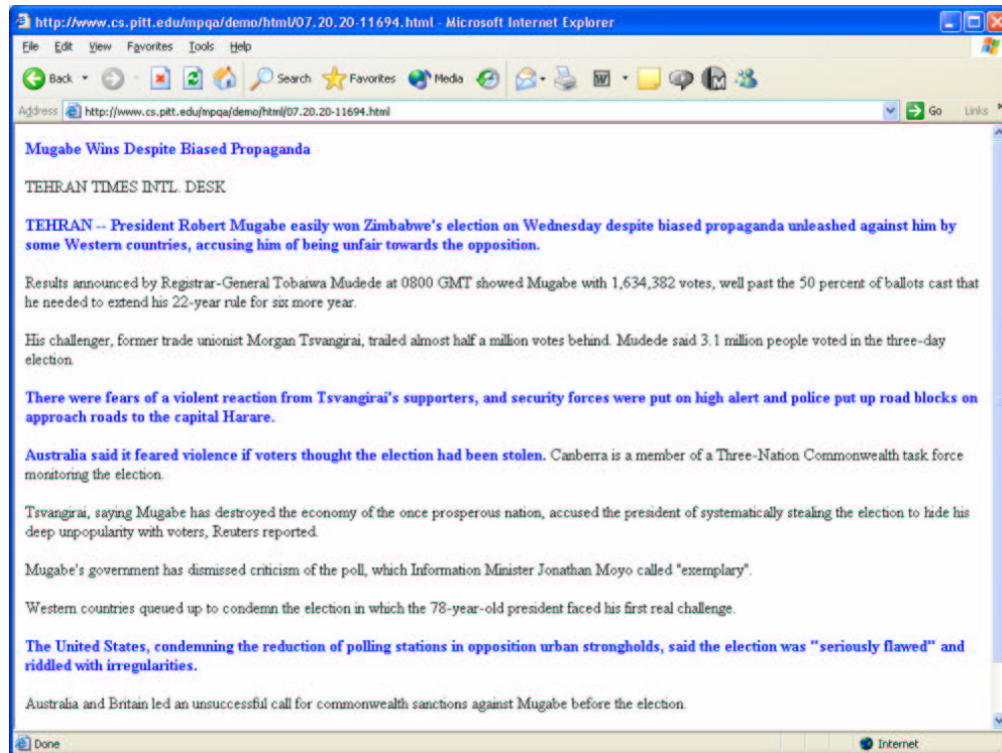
http://www.cs.pitt.edu/mpqa/demo/html/07.20.20-11694.html - Microsoft Internet Explorer

File Edit View Favorites Tools Help

Back Search Favorites Media

Address http://www.cs.pitt.edu/mpqa/demo/html/07.20.20-11694.html Go Links

Mugabe Wins Despite Biased Propaganda

TEHRAN TIMES INTL. DESK

TEHRAN -- President Robert Mugabe easily won Zimbabwe's election on Wednesday despite biased propaganda unleashed against him by some Western countries, accusing him of being unfair towards the opposition.

Results announced by Registrar-General Tobaiwa Mudede at 0800 GMT showed Mugabe with 1,634,382 votes, well past the 50 percent of ballots cast that he needed to extend his 22-year rule for six more year.

His challenger, former trade unionist Morgan Tsvangirai, trailed almost half a million votes behind. Mudede said 3.1 million people voted in the three-day election.

There were fears of a violent reaction from Tsvangirai's supporters, and security forces were put on high alert and police put up road blocks on approach roads to the capital Harare.

Australia said it feared violence if voters thought the election had been stolen. Canberra is a member of a Three-Nation Commonwealth task force monitoring the election.

Tsvangirai, saying Mugabe has destroyed the economy of the once prosperous nation, accused the president of systematically stealing the election to hide his deep unpopularity with voters, Reuters reported.

Mugabe's government has dismissed criticism of the poll, which Information Minister Jonathan Moyo called "exemplary".

Western countries queued up to condemn the election in which the 78-year-old president faced his first real challenge.

The United States, condemning the reduction of polling stations in opposition urban strongholds, said the election was "seriously flawed" and riddled with irregularities.

Australia and Britain led an unsuccessful call for commonwealth sanctions against Mugabe before the election.

Done Internet